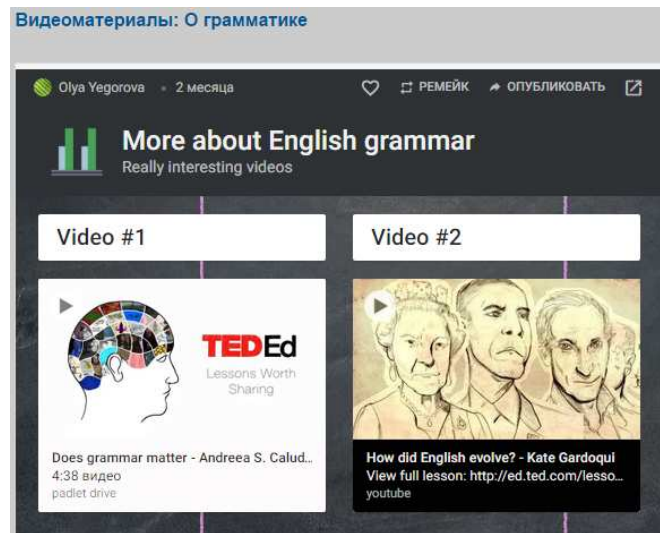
Видеоматериалы: О грамматике

Olya Yegorova • 2 месяца

РЕМЕЙК

ОПУБЛИКОВАТЬ

More about English grammar

Really interesting videos

Video #1

Video #2

TED Ed

Lessons Worth Sharing

Does grammar matter - Andreea S. Calud...

4:38 видео

padlet drive

How did English evolve? - Kate Gardoqui

View full lesson: http://ed.ted.com/lesso...

youtube